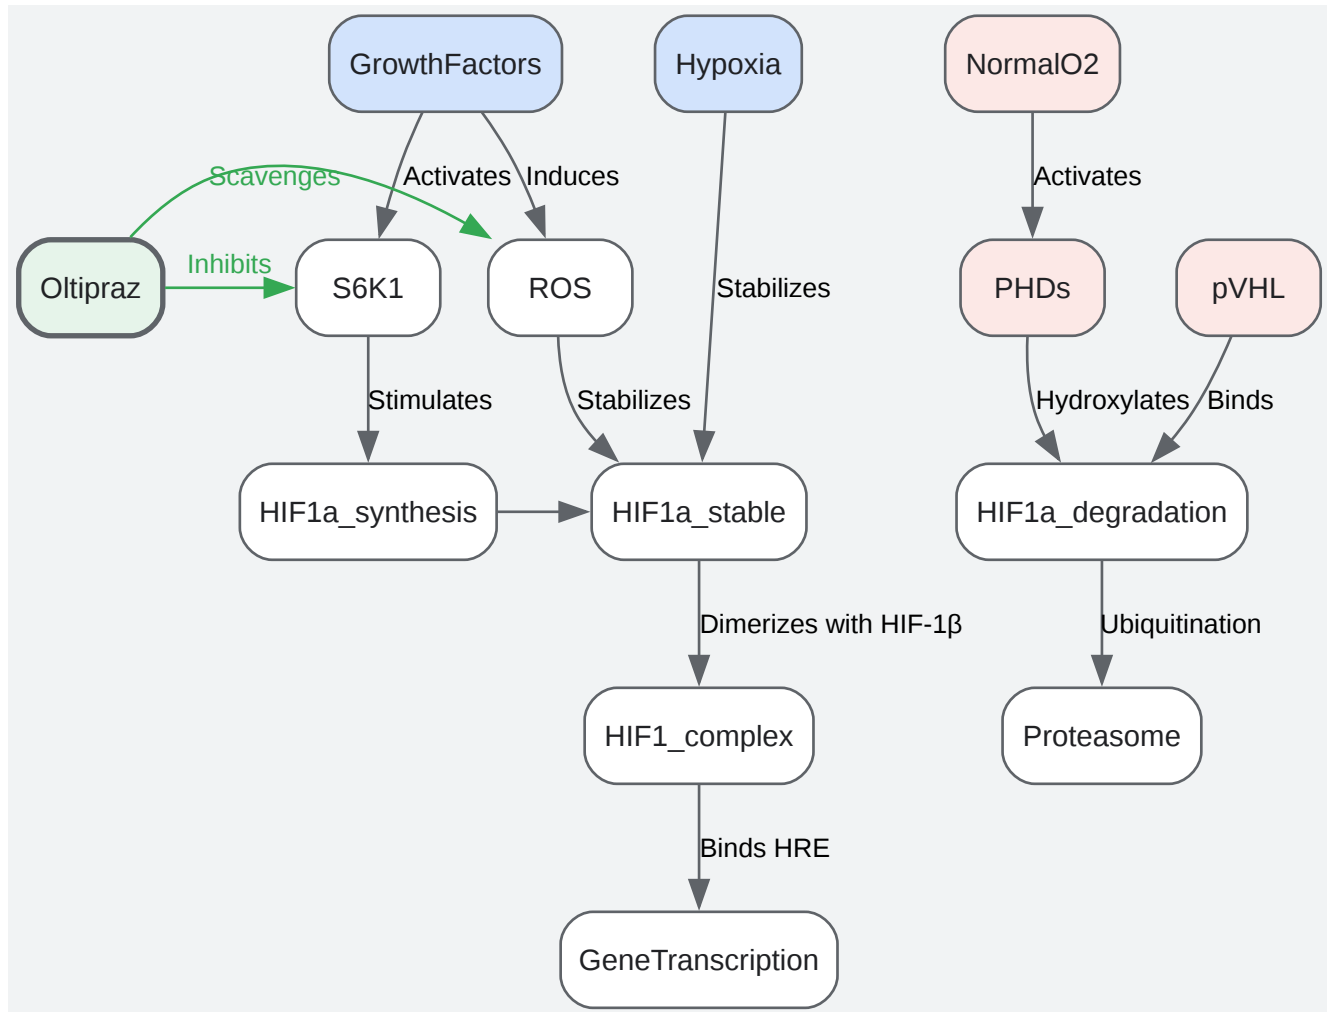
GrowthFactors

Hypoxia

NormalO2

Scavenges

Activates

Induces

Activates

Oltipraz

Inhibits

S6K1

ROS

Stabilizes

PHDs

pVHL

Stimulates

Stabilizes

Hydroxylates

Binds

HIF1a_synthesis

HIF1a_stable

HIF1a_degradation

Dimerizes with HIF-1β

Ubiquitination

HIF1_complex

Proteasome

Binds HRE

GeneTranscription